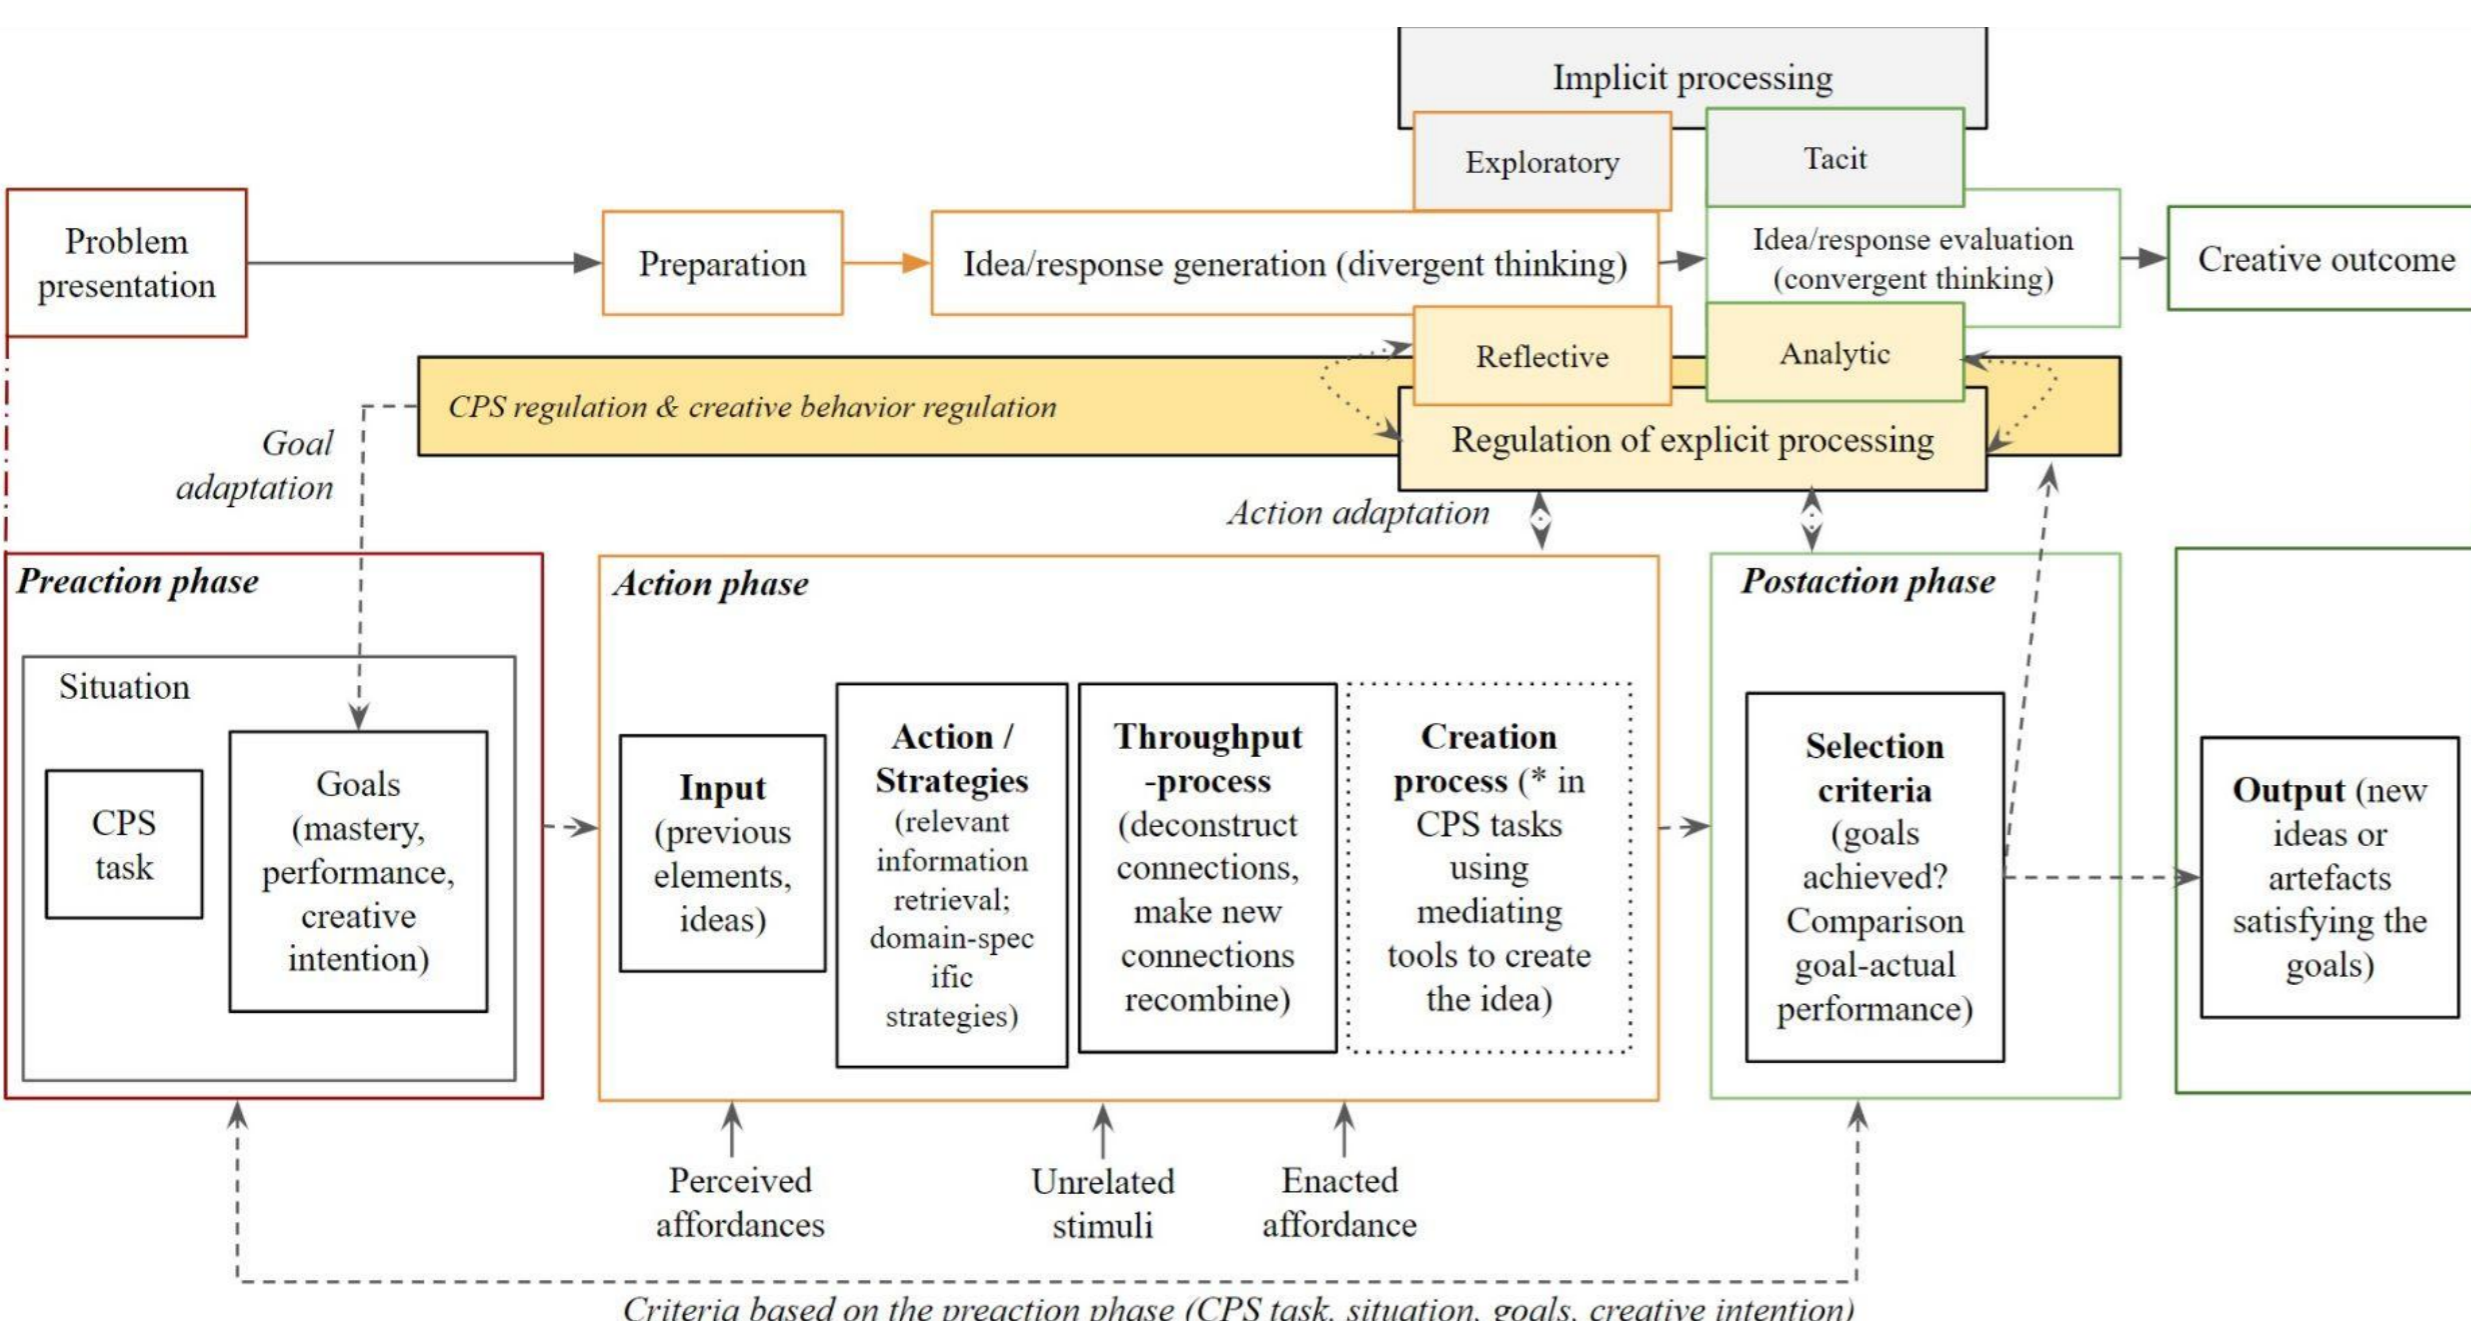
Implicit processing

Exploratory

Tacit

Problem presentation

Preparation

Idea/response generation (divergent thinking)

Idea/response evaluation (convergent thinking)

Creative outcome

Reflective

Analytic

CPS regulation & creative behavior regulation

Regulation of explicit processing

Goal adaptation

Action adaptation

Preaction phase

Situation

CPS task

Goals (mastery, performance, creative intention)

Action phase

Input (previous elements, ideas)

Action / Strategies (relevant information retrieval; domain-specific strategies)

Throughput -process (deconstruct connections, make new connections recombine)

Creation process (* in CPS tasks using mediating tools to create the idea)

Postaction phase

Selection criteria (goals achieved? Comparison goal-actual performance)

Output (new ideas or artefacts satisfying the goals)

Perceived affordances

Unrelated stimuli

Enacted affordance

Criteria based on the preaction phase (CPS task, situation, goals, creative intention)